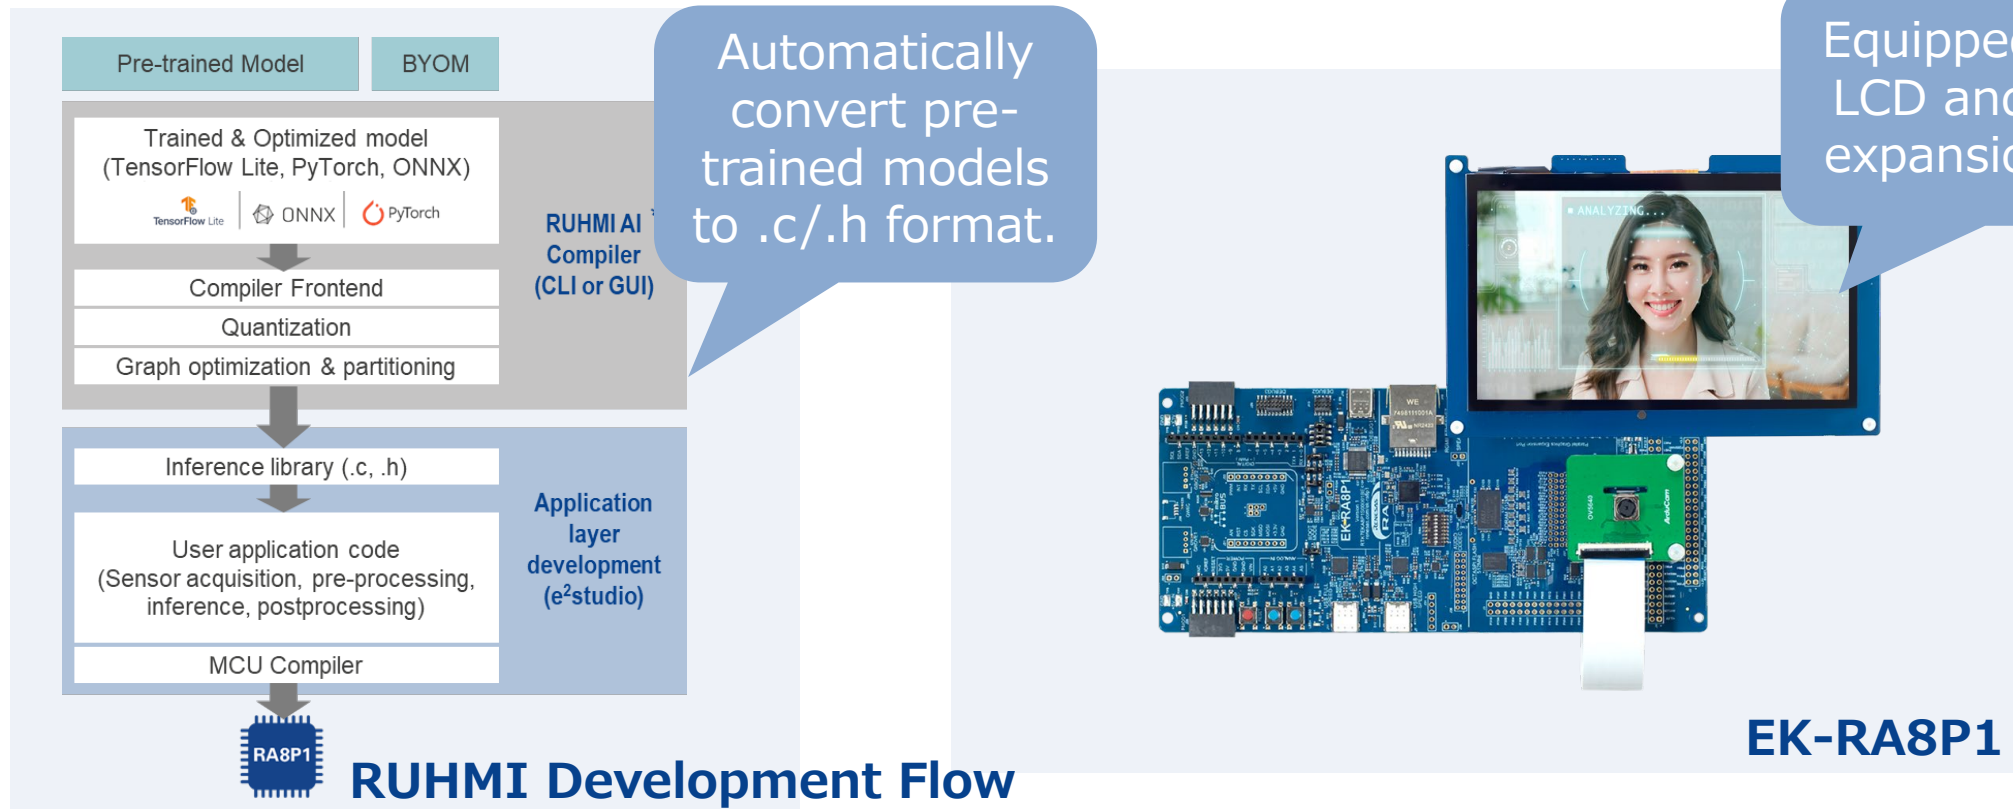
Pre-trained Model

BYOM

Trained & Optimized model
(TensorFlow Lite, PyTorch, ONNX)

TensorFlow Lite ONNX PyTorch

Compiler Frontend

Quantization

Graph optimization & partitioning

RUHMI AI Compiler (CLI or GUI)

Inference library (.c, .h)

User application code
(Sensor acquisition, pre-processing, inference, postprocessing)

MCU Compiler

Application layer development ($e^2$studio)

RA8P1

RUHMI Development Flow

Automatically convert pre-trained models to .c/.h format.

Equippe
LCD and
expansi

ANALYZING...

EK-RA8P1

EK-RA8P1